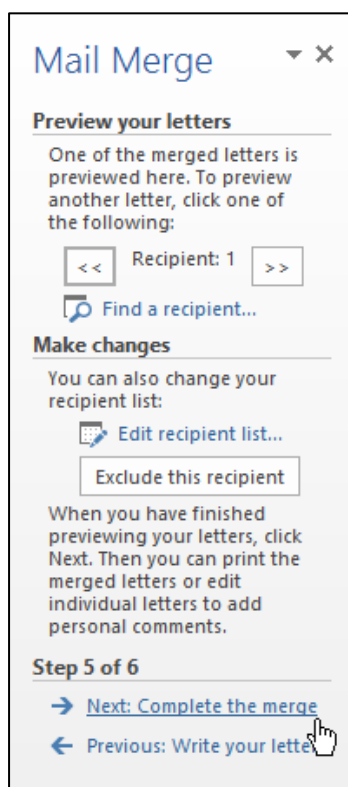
Mail Merge ▾ ×

Preview your letters

One of the merged letters is previewed here. To preview another letter, click one of the following:

<< Recipient: 1 >>

Find a recipient...

Make changes

You can also change your recipient list:

Edit recipient list...

Exclude this recipient

When you have finished previewing your letters, click Next. Then you can print the merged letters or edit individual letters to add personal comments.

Step 5 of 6

→ Next: Complete the merge

← Previous: Write your lette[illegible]